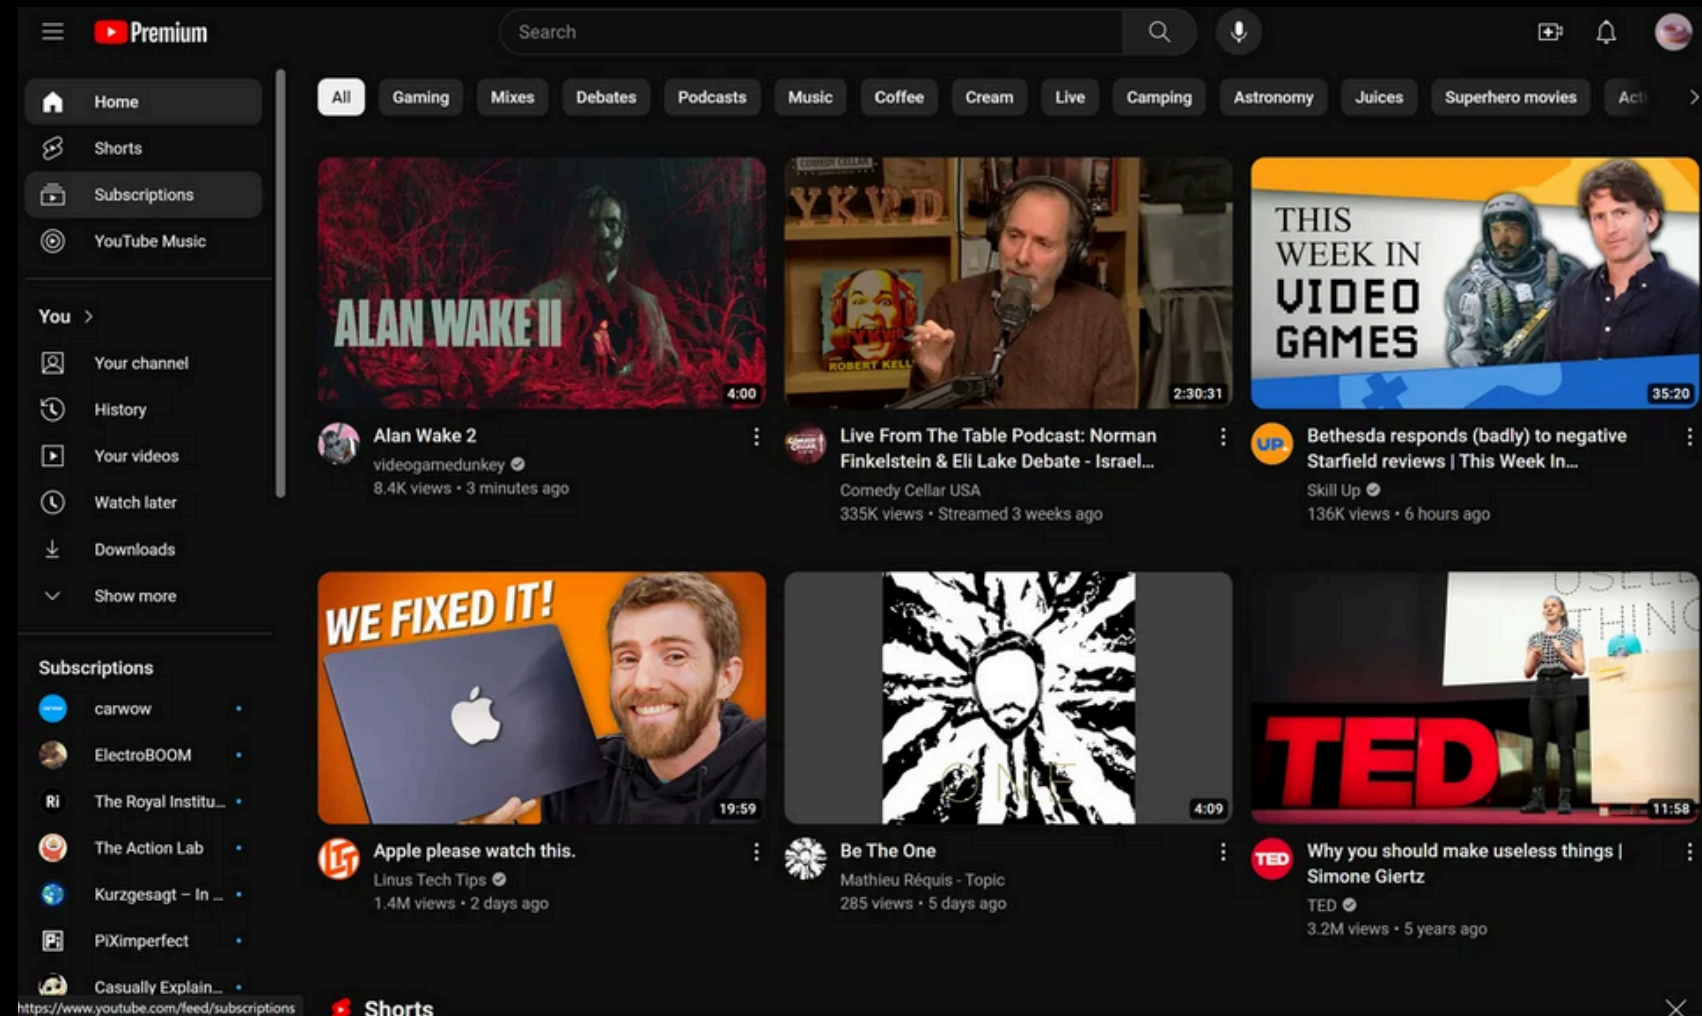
Premium

Search

All Gaming Mixes Debates Podcasts Music Coffee Cream Live Camping Astronomy Juices Superhero movies Acti

Home
Shorts
Subscriptions
YouTube Music

You >
Your channel
History
Your videos
Watch later
Downloads
Show more

Subscriptions
carwow
ElectroBOOM
The Royal Institu...
The Action Lab
Kurzgesagt – In ...
PiXimperfect
Casually Explain...

ALAN WAKE II
4:00
Alan Wake 2
videogamedunkey
8.4K views • 3 minutes ago

YKVD
ROBERT KELL
2:30:31
Live From The Table Podcast: Norman Finkelstein & Eli Lake Debate - Israel...
Comedy Cellar USA
335K views • Streamed 3 weeks ago

THIS WEEK IN VIDEO GAMES
35:20
Bethesda responds (badly) to negative Starfield reviews | This Week In...
Skill Up
136K views • 6 hours ago

WE FIXED IT!
19:59
Apple please watch this.
Linus Tech Tips
1.4M views • 2 days ago

4:09
Be The One
Mathieu Réquis - Topic
285 views • 5 days ago

TED
11:58
Why you should make useless things | Simone Giertz
TED
3.2M views • 5 years ago

Shorts

https://www.youtube.com/feed/subscriptions